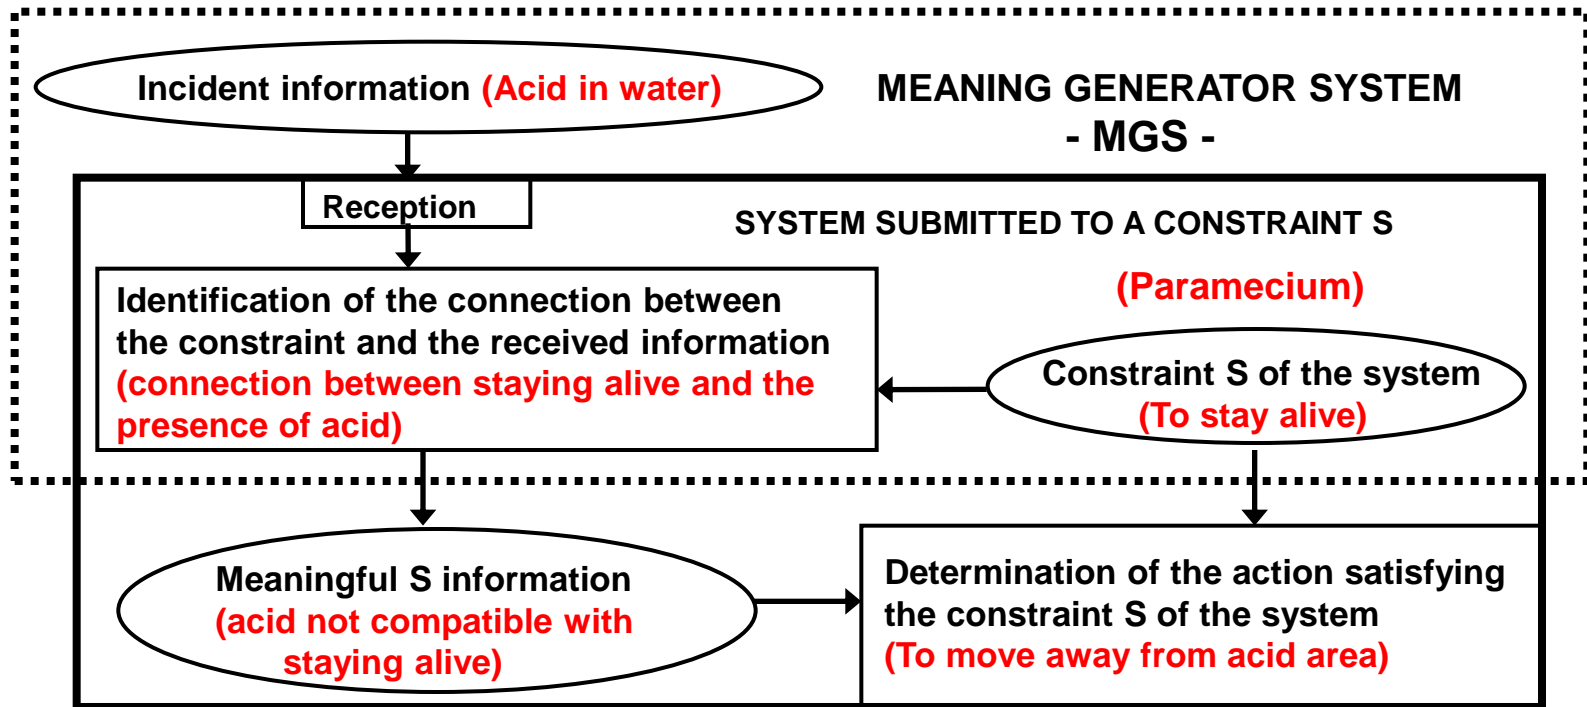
Incident information (Acid in water)

MEANING GENERATOR SYSTEM
- MGS -

Reception

SYSTEM SUBMITTED TO A CONSTRAINT S

(Paramecium)

Identification of the connection between the constraint and the received information (connection between staying alive and the presence of acid)

Constraint S of the system (To stay alive)

Meaningful S information (acid not compatible with staying alive)

Determination of the action satisfying the constraint S of the system (To move away from acid area)